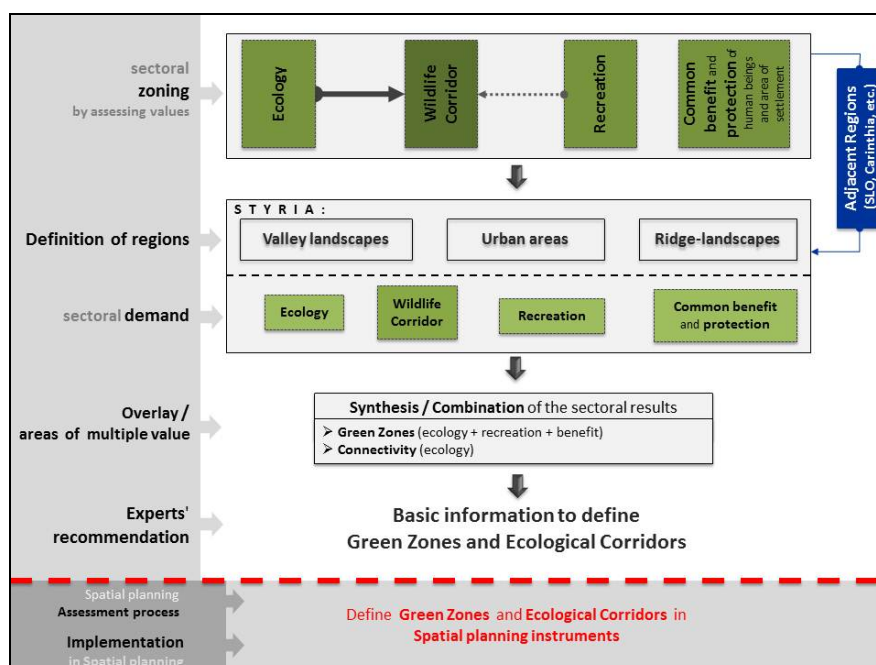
sectoral
zoning
by assessing values

Ecology

Wildlife Corridor

Recreation

Common benefit and protection of human beings and area of settlement

Adjacent Regions (SLO, Carinthia, etc.)

Definition of regions

STYRIA:

Valley landscapes

Urban areas

Ridge-landscapes

sectoral demand

Ecology

Wildlife Corridor

Recreation

Common benefit and protection

Overlay / areas of multiple value

Synthesis / Combination of the sectoral results

➢ Green Zones (ecology + recreation + benefit)
➢ Connectivity (ecology)

Experts' recommendation

Basic information to define Green Zones and Ecological Corridors

Spatial planning
Assessment process

Implementation
in Spatial planning

Define Green Zones and Ecological Corridors in Spatial planning instruments